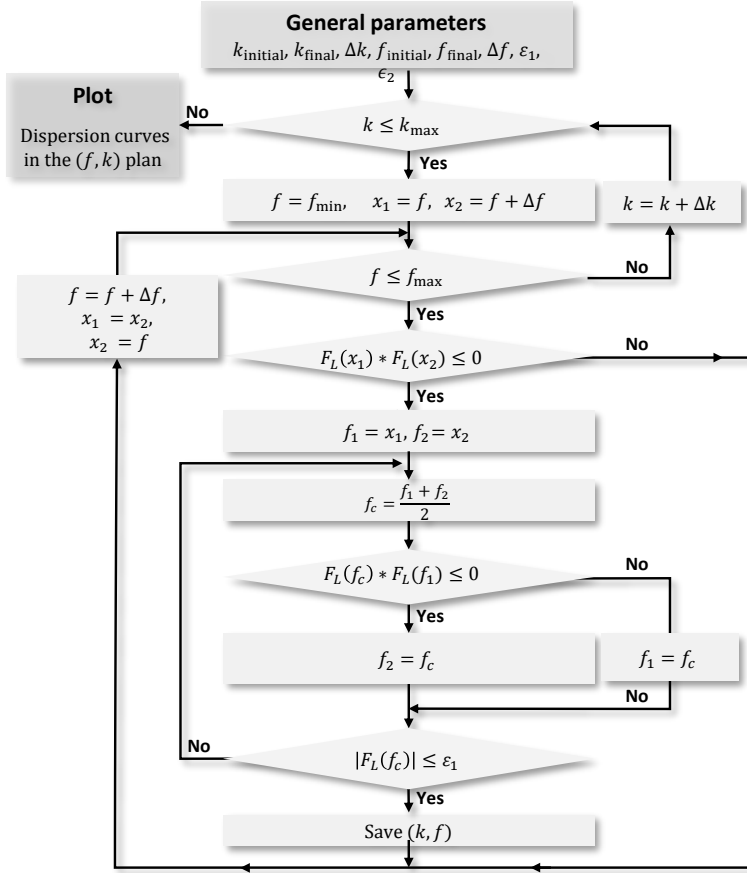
General parameters
$k_{\text{initial}}$, $k_{\text{final}}$, $\Delta k$, $f_{\text{initial}}$, $f_{\text{final}}$, $\Delta f$, $\varepsilon_1$, $\epsilon_2$

Plot
Dispersion curves in the $(f, k)$ plan

No

$k \leq k_{\max}$

Yes

$f = f_{\min}$, $x_1 = f$, $x_2 = f + \Delta f$

$k = k + \Delta k$

$f \leq f_{\max}$

No

$f = f + \Delta f$,
$x_1 = x_2$,
$x_2 = f$

Yes

$F_L(x_1) * F_L(x_2) \leq 0$

No

Yes

$f_1 = x_1$, $f_2 = x_2$

$f_c = \frac{f_1 + f_2}{2}$

$F_L(f_c) * F_L(f_1) \leq 0$

No

Yes

$f_2 = f_c$

$f_1 = f_c$

No

No

$|F_L(f_c)| \leq \varepsilon_1$

Yes

Save $(k, f)$